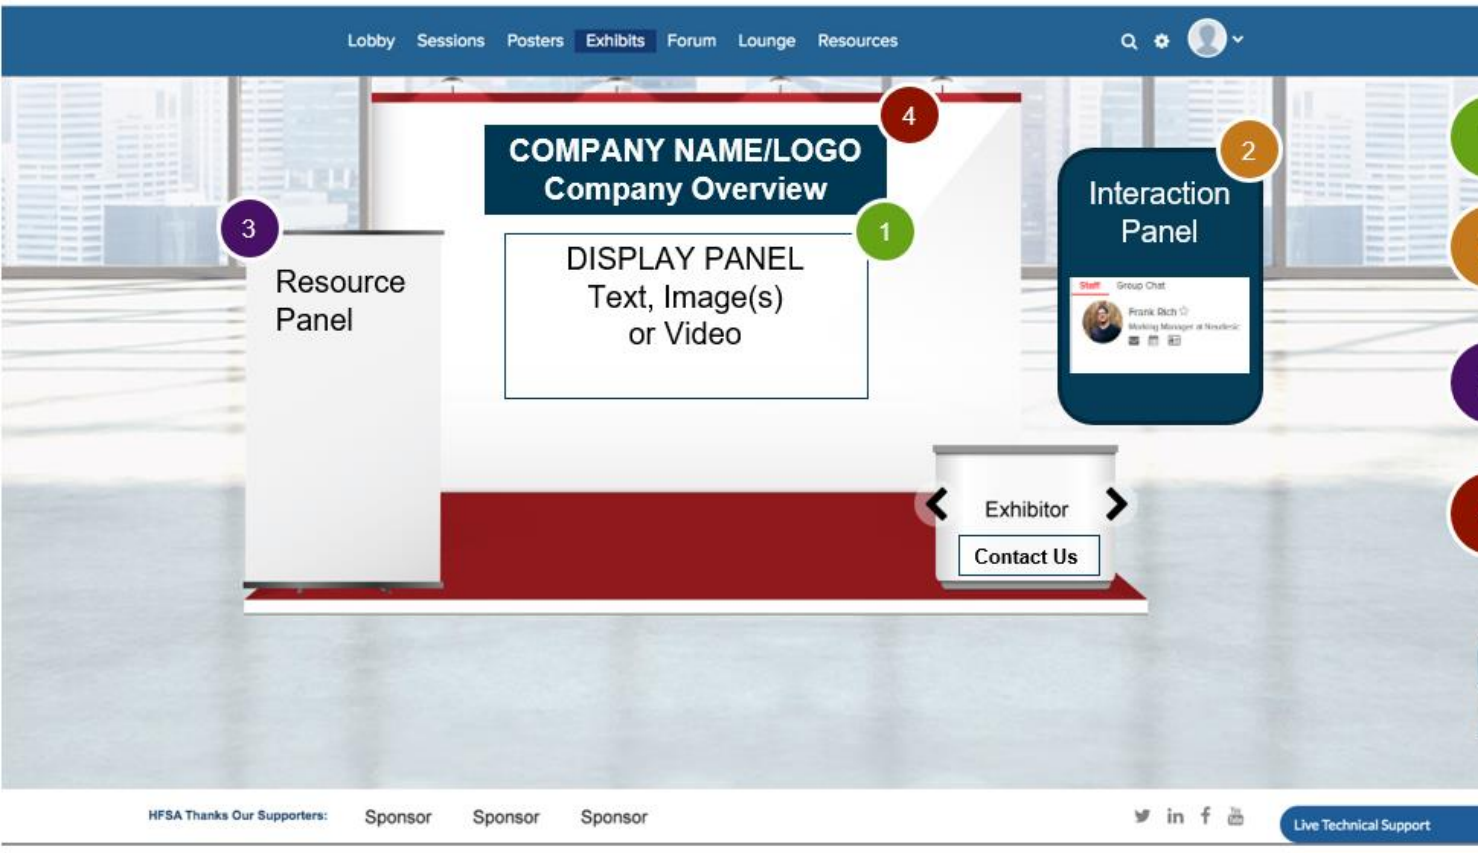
Lobby Sessions Posters Exhibits Forum Lounge Resources

4

COMPANY NAME/LOGO
Company Overview

1

DISPLAY PANEL
Text, Image(s)
or Video

3

Resource Panel

2

Interaction Panel

Staff Group Chat

Frank Rich

Marketing Manager at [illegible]

Exhibitor

Contact Us

HFSA Thanks Our Supporters: Sponsor Sponsor Sponsor

Live Technical Support